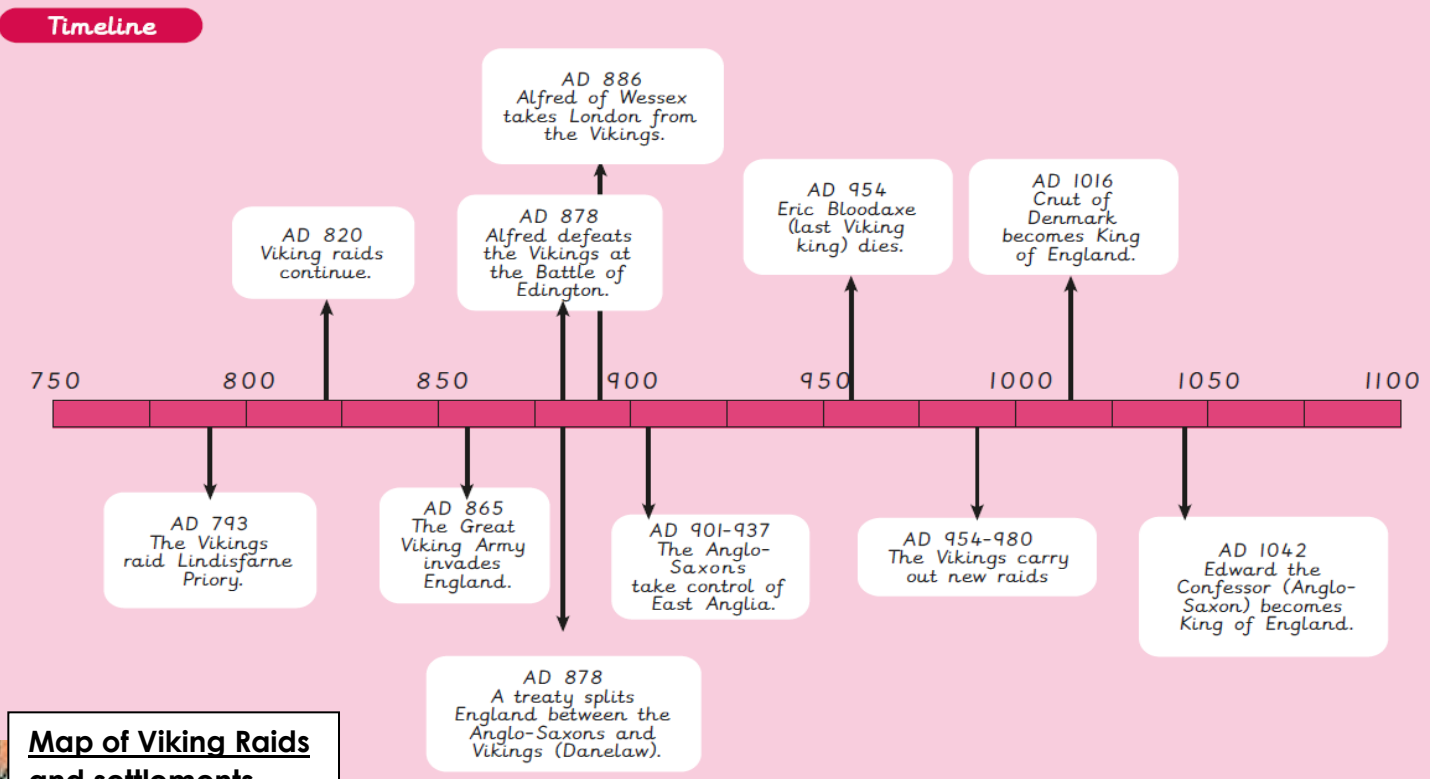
Timeline

AD 886
Alfred of Wessex takes London from the Vikings.

AD 820
Viking raids continue.

AD 878
Alfred defeats the Vikings at the Battle of Edington.

AD 954
Eric Bloodaxe (last Viking king) dies.

AD 1016
Cnut of Denmark becomes King of England.

750 800 850 900 950 1000 1050 1100

AD 793
The Vikings raid Lindisfarne Priory.

AD 865
The Great Viking Army invades England.

AD 901-937
The Anglo-Saxons take control of East Anglia.

AD 954-980
The Vikings carry out new raids

AD 1042
Edward the Confessor (Anglo-Saxon) becomes King of England.

AD 878
A treaty splits England between the Anglo-Saxons and Vikings (Danelaw).

Map of Viking Raids
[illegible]